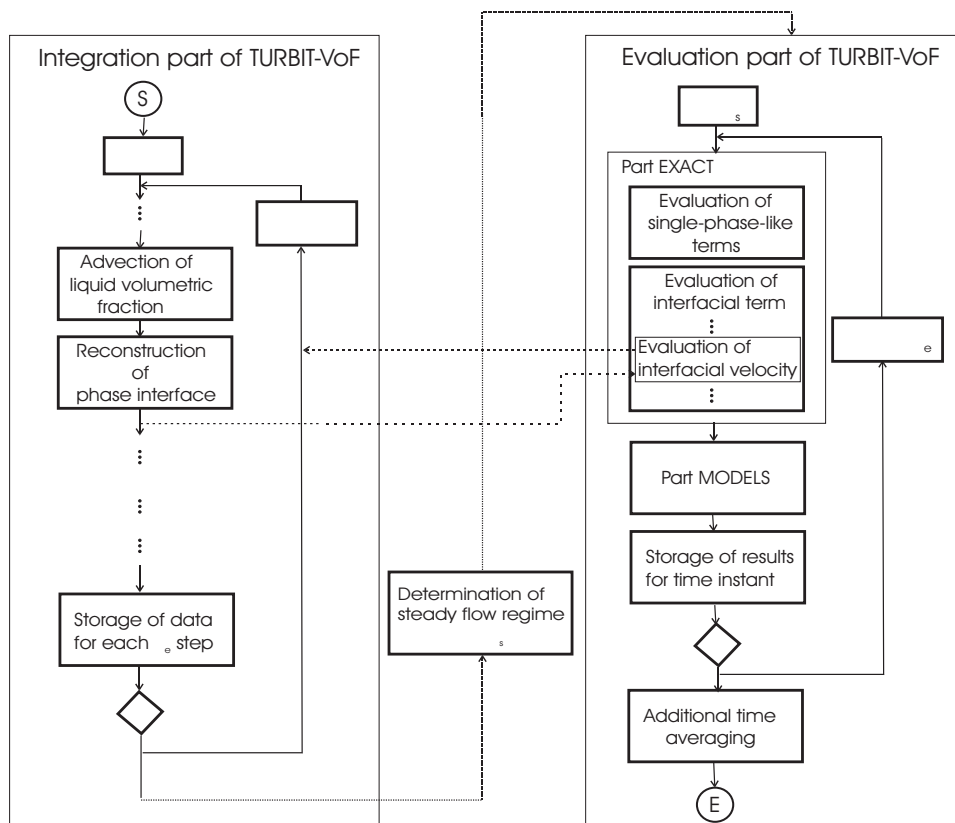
Integration part of TURBIT-VoF

S

Advection of liquid volumetric fraction

Reconstruction of phase interface

Storage of data for each $_e$ step

Determination of steady flow regime

$_s$

Evaluation part of TURBIT-VoF

$_s$

Part EXACT

Evaluation of single-phase-like terms

Evaluation of interfacial term

Evaluation of interfacial velocity

$_e$

Part MODELS

Storage of results for time instant

Additional time averaging

E